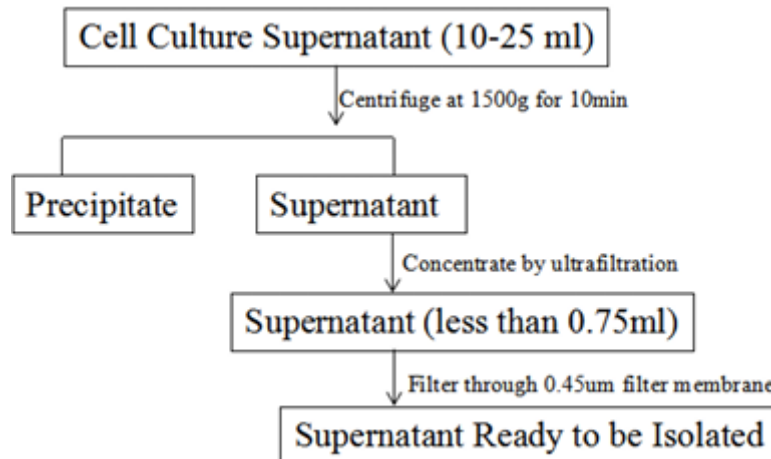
Cell Culture Supernatant (10-25 ml)

Centrifuge at 1500g for 10min

Precipitate

Supernatant

Concentrate by ultrafiltration

Supernatant (less than 0.75ml)

Filter through 0.45um filter membrane

Supernatant Ready to be Isolated